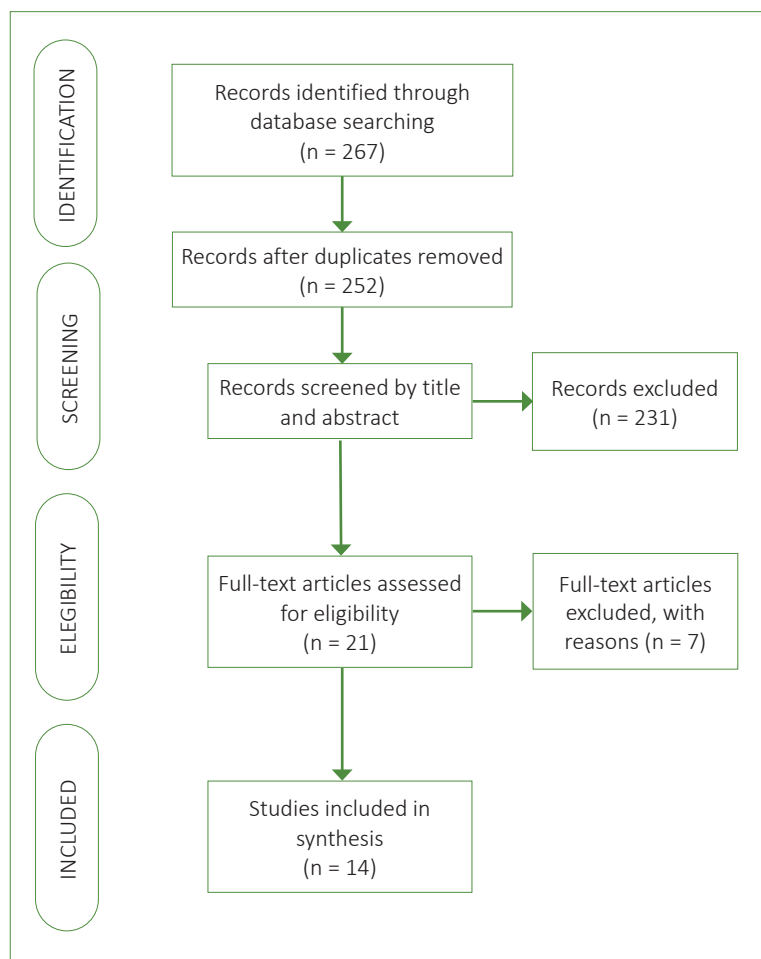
IDENTIFICATION

Records identified through database searching (n = 267)

Records after duplicates removed (n = 252)

SCREENING

Records screened by title and abstract

Records excluded (n = 231)

ELEGIBILITY

Full-text articles assessed for eligibility (n = 21)

Full-text articles excluded, with reasons (n = 7)

INCLUDED

Studies included in synthesis (n = 14)